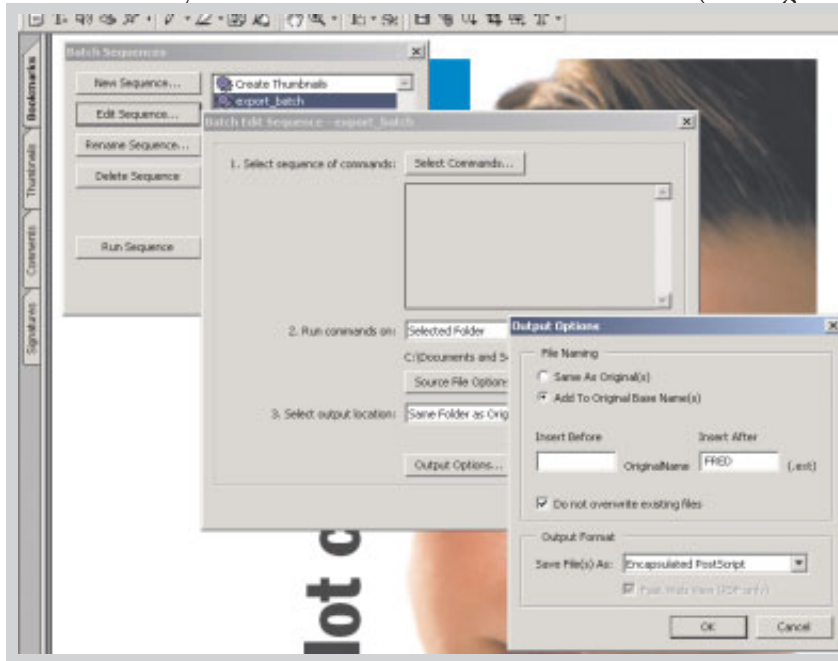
Bookmarks
Thumbnails
Comments
Signatures

Batch Sequences
New Sequence...
Edit Sequence...
Rename Sequence...
Delete Sequence
Run Sequence
Create Thumbnails
export_batch

Batch Edit Sequence - export_batch
1. Select sequence of commands:
Select Commands...
2. Run commands on:
Selected Folder
C:\Documents and S
Source File Options
3. Select output location:
Same Folder as Orig
Output Options...

Output Options
File Naming
Same As Original(s)
Add To Original Base Name(s)
Insert Before
Insert After
OriginalName
FRED
(.ext)
Do not overwrite existing files
Output Format
Save File(s) As:
Encapsulated PostScript
Fast Web View (PDF only)
OK
Cancel

lot c